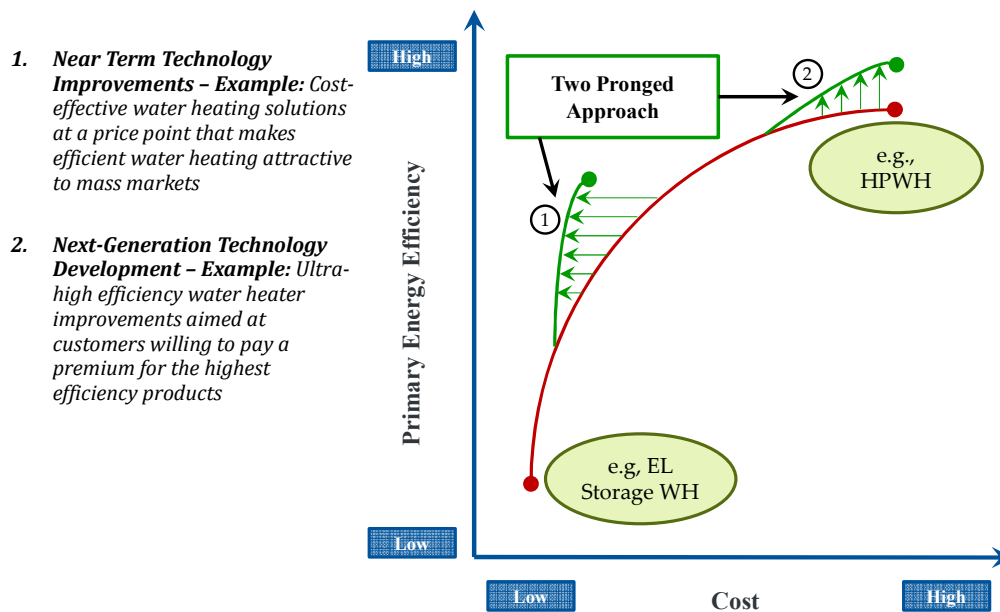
1. **Near Term Technology Improvements – Example:** Cost-effective water heating solutions at a price point that makes efficient water heating attractive to mass markets

2. **Next-Generation Technology Development – Example:** Ultra-high efficiency water heater improvements aimed at customers willing to pay a premium for the highest efficiency products

High

Primary Energy Efficiency

Low

Two Pronged Approach

1

2

e.g., HPWH

e.g, EL Storage WH

Low

Cost

High